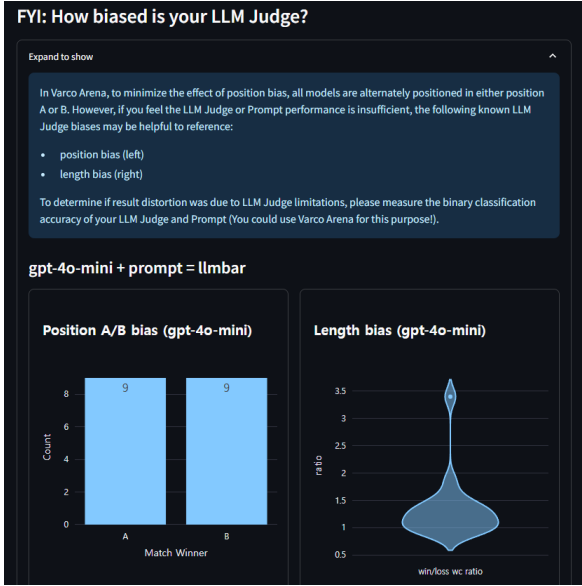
FYI: How biased is your LLM Judge?

Expand to show

In Varco Arena, to minimize the effect of position bias, all models are alternately positioned in either position A or B. However, if you feel the LLM Judge or Prompt performance is insufficient, the following known LLM Judge biases may be helpful to reference:

- position bias (left)
- length bias (right)

To determine if result distortion was due to LLM Judge limitations, please measure the binary classification accuracy of your LLM Judge and Prompt (You could use Varco Arena for this purpose!).

gpt-4o-mini + prompt = llmbar

Position A/B bias (gpt-4o-mini)

9
9
8
6
4
2
0
Count
A
B
Match Winner

Length bias (gpt-4o-mini)

3.5
3
2.5
2
1.5
1
0.5
ratio
win/loss wc ratio